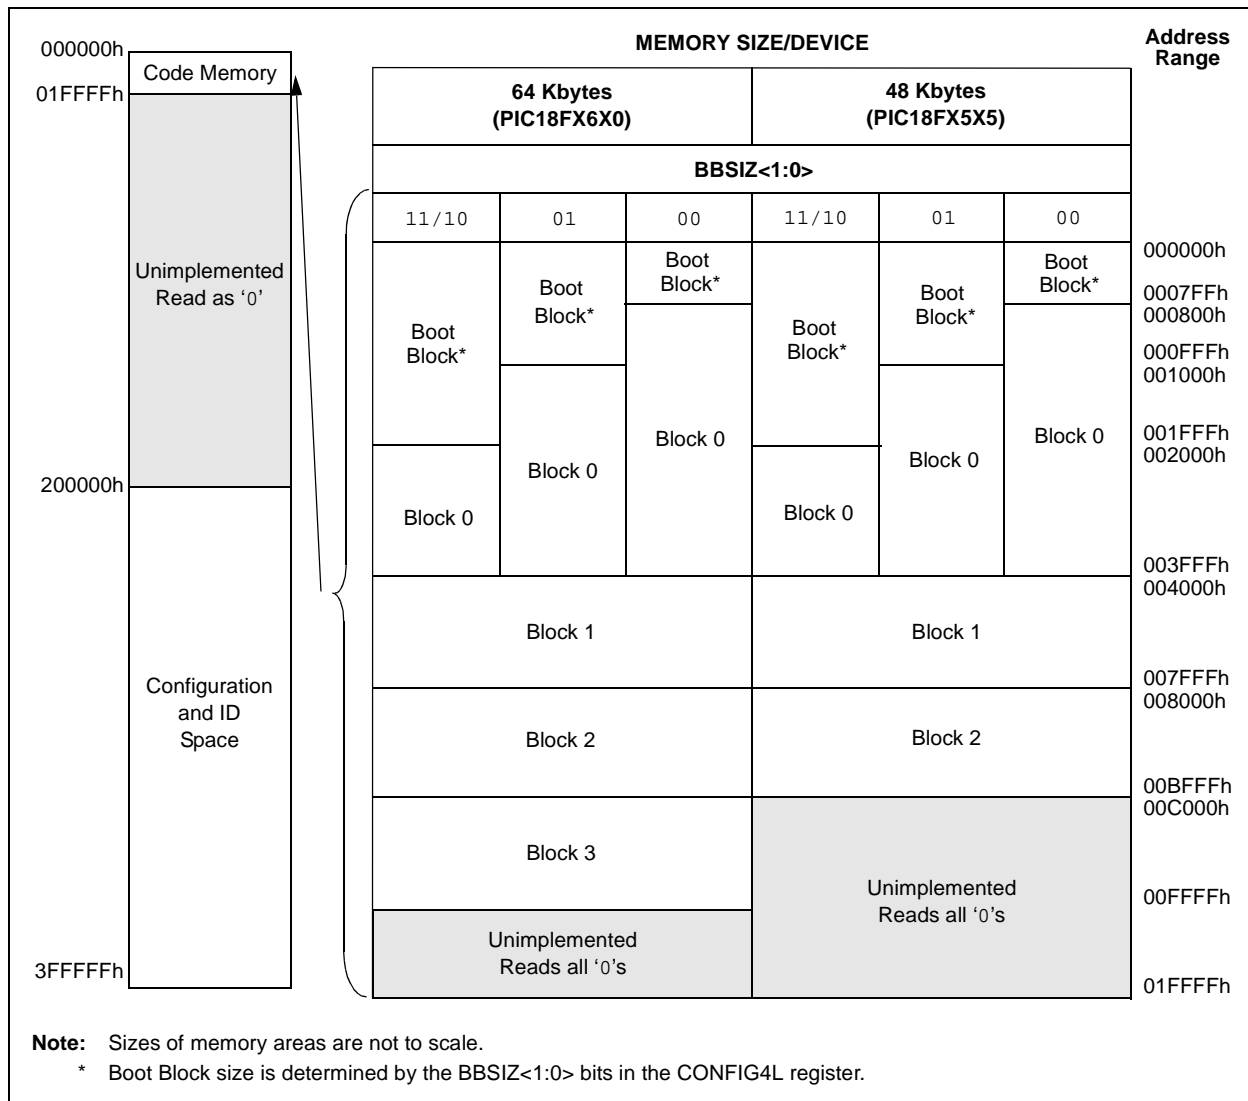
000000h
Code Memory
01FFFFh
Unimplemented Read as '0'
200000h
Configuration and ID Space
3FFFFFh

MEMORY SIZE/DEVICE

Address Range

| 64 Kbytes (PIC18FX6X0) | | | 48 Kbytes (PIC18FX5X5) | | |
|---|---|---|---|---|---|
| BBSIZ<1:0> | | | | | |
| 11/10 | 01 | 00 | 11/10 | 01 | 00 |
| Boot Block* | Boot Block* | Boot Block* | Boot Block* | Boot Block* | Boot Block* |
| Block 0 | Block 0 | Block 0 | Block 0 | Block 0 | Block 0 |
| Block 1 | | | Block 1 | | |
| Block 2 | | | Block 2 | | |
| Block 3 | | | Unimplemented Reads all '0's | | |
| Unimplemented Reads all '0's | | | | | |

000000h
0007FFh
000800h
000FFFh
001000h
001FFFh
002000h
003FFFh
004000h
007FFFh
008000h
00BFFFh
00C000h
00FFFFh
01FFFFh

Note: Sizes of memory areas are not to scale.
* Boot Block size is determined by the BBSIZ<1:0> bits in the CONFIG4L register.